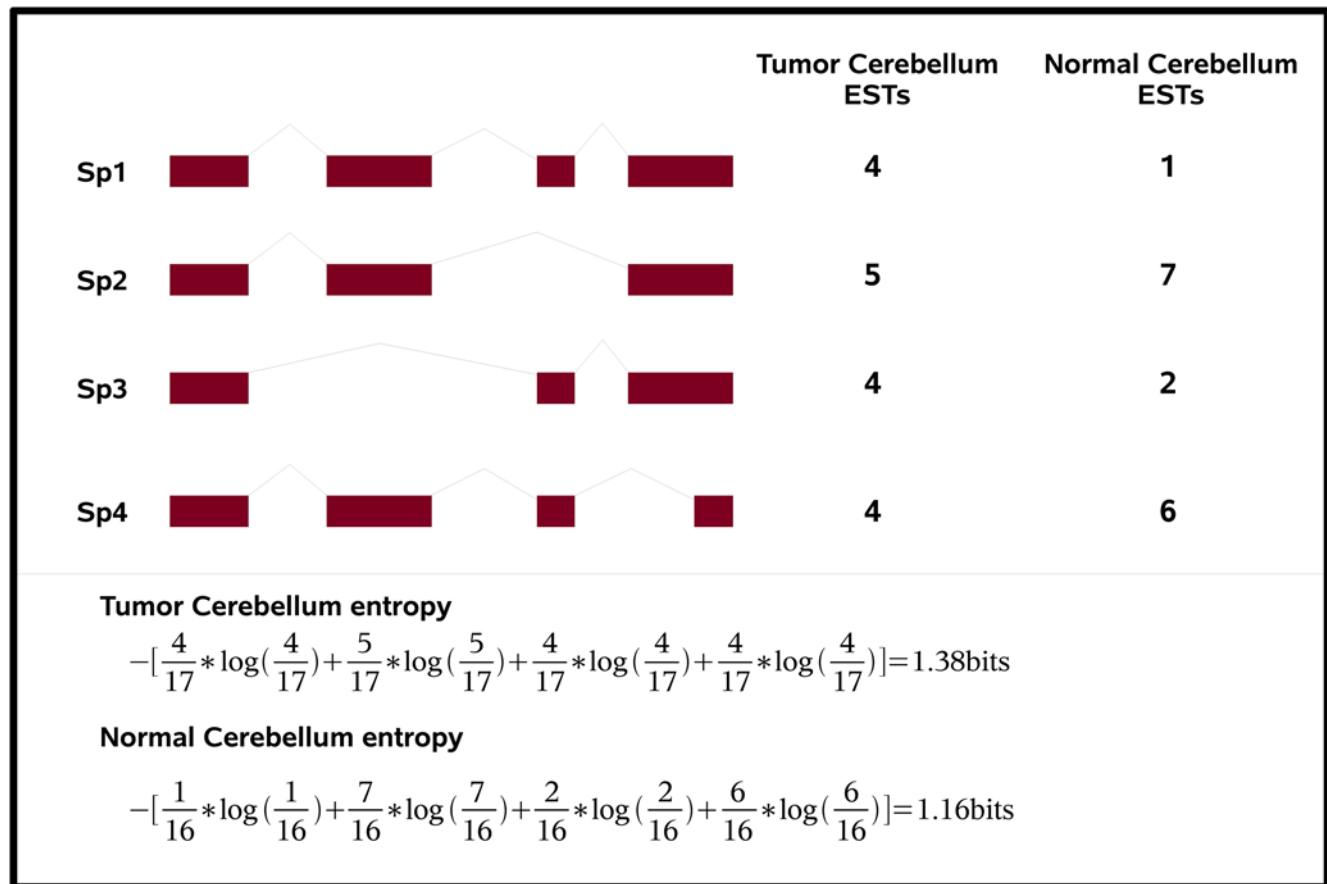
|  | Tumor Cerebellum ESTs | Normal Cerebellum ESTs |
|---|---|---|
| Sp1 | 4 | 1 |
| Sp2 | 5 | 7 |
| Sp3 | 4 | 2 |
| Sp4 | 4 | 6 |

Tumor Cerebellum entropy

$-[\frac{4}{17}*\log(\frac{4}{17})+\frac{5}{17}*\log(\frac{5}{17})+\frac{4}{17}*\log(\frac{4}{17})+\frac{4}{17}*\log(\frac{4}{17})]=1.38\text{bits}$

Normal Cerebellum entropy

$-[\frac{1}{16}*\log(\frac{1}{16})+\frac{7}{16}*\log(\frac{7}{16})+\frac{2}{16}*\log(\frac{2}{16})+\frac{6}{16}*\log(\frac{6}{16})]=1.16\text{bits}$